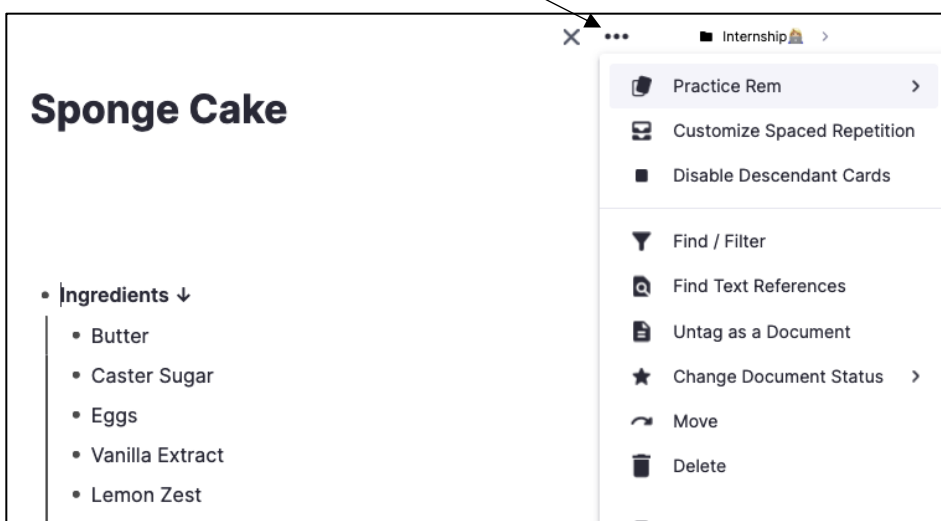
Internship

Sponge Cake

Practice Rem
Customize Spaced Repetition
Disable Descendant Cards
Find / Filter
Find Text References
Untag as a Document
Change Document Status
Move
Delete

• Ingredients ↓
• Butter
• Caster Sugar
• Eggs
• Vanilla Extract
• Lemon Zest